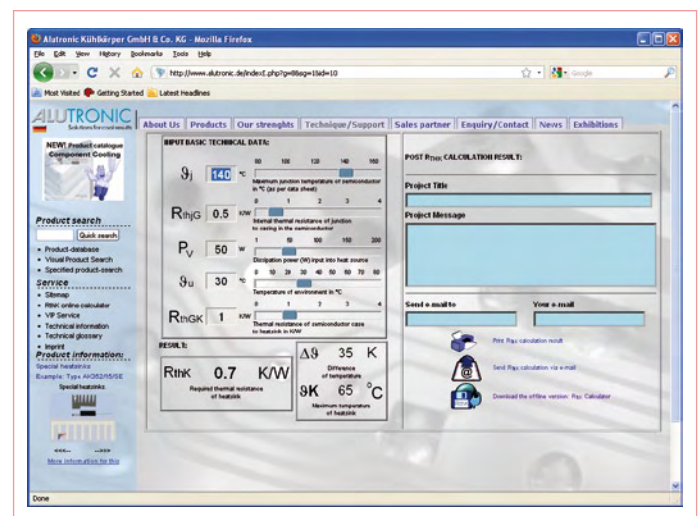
Alutronic Kühlkörper GmbH & Co. KG - Mozilla Firefox

File Edit View History Bookmarks Tools Help

http://www.alutronic.de/index1.php?g=8&sg=1&id=10

Google

Most Visited Getting Started Latest Headlines

ALUTRONIC
Solutions for cool results

About Us | Products | Our strenghts | Technique/Support | Sales partner | Enquiry/Contact | News | Exhibitions

NEW! Product catalogue Component Cooling

Product search

Quick search

- Product-database
- Visual Product Search
- Specified product-search

Service

- Sitemap
- RthK online calculator
- VIP Service
- Technical information
- Technical glossary
- Imprint

Product information:

Special heatsinks
Example: Typ= AK052/45/SE
Special heatsinks

More information for this

INPUT BASIC TECHNICAL DATA:

$\vartheta_j$ 140 °C
80 100 120 140 160
Maximum junction temperature of semiconductor in °C (as per data sheet)

$R_{thjG}$ 0.5 K/W
0 1 2 3 4
Internal thermal resistance of junction to casing in the semiconductor

$P_V$ 50 W
1 50 100 150 200
Dissipation power (W) input into heat source

$\vartheta_u$ 30 °C
0 10 20 30 40 50 60 70 80
Temperature of environment in °C

$R_{thGK}$ 1 K/W
0 1 2 3 4
Thermal resistance of semiconductor case to heatsink in K/W

RESULT:

$R_{thK}$ 0.7 K/W
Required thermal resistance of heatsink

$\Delta\vartheta$ 35 K
Difference of temperature

$\vartheta K$ 65 °C
Maximum tempurature of heatsink

POST $R_{thK}$ CALCULATION RESULT:

Project Title

Project Message

Send e-mail to

Your e-mail

Print $R_{thK}$ calculation result

Send $R_{thK}$ calculation via e-mail

Download the offline version: $R_{thK}$ Calculator

Done